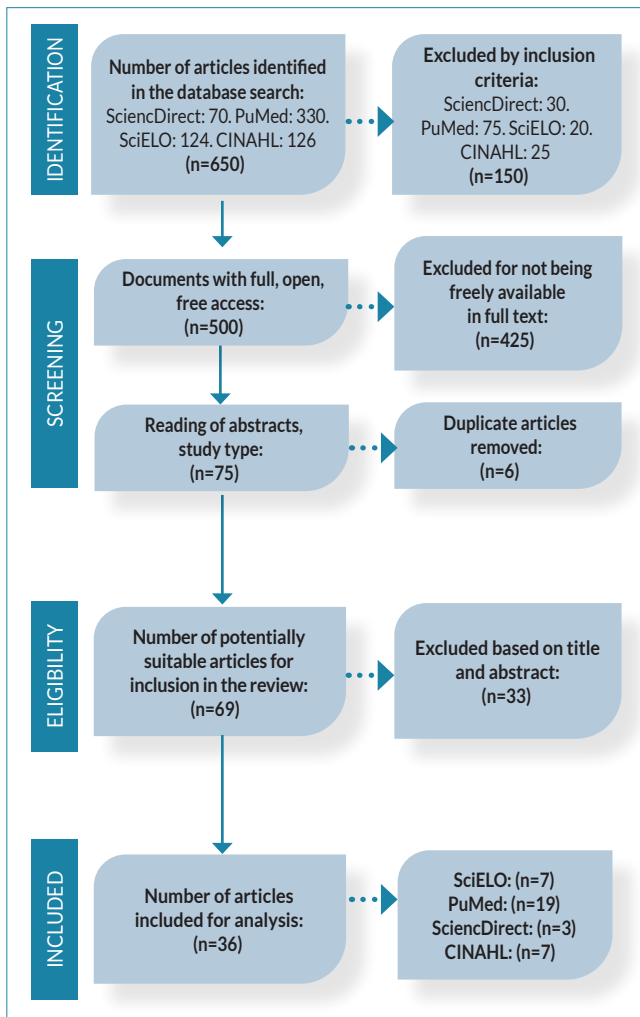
IDENTIFICATION

Number of articles identified in the database search: SciencDirect: 70. PuMed: 330. SciELO: 124. CINAHL: 126 (n=650)

Excluded by inclusion criteria: SciencDirect: 30. PuMed: 75. SciELO: 20. CINAHL: 25 (n=150)

SCREENING

Documents with full, open, free access: (n=500)

Excluded for not being freely available in full text: (n=425)

Reading of abstracts, study type: (n=75)

Duplicate articles removed: (n=6)

ELIGIBILITY

Number of potentially suitable articles for inclusion in the review: (n=69)

Excluded based on title and abstract: (n=33)

INCLUDED

Number of articles included for analysis: (n=36)

SciELO: (n=7) PuMed: (n=19) SciencDirect: (n=3) CINAHL: (n=7)